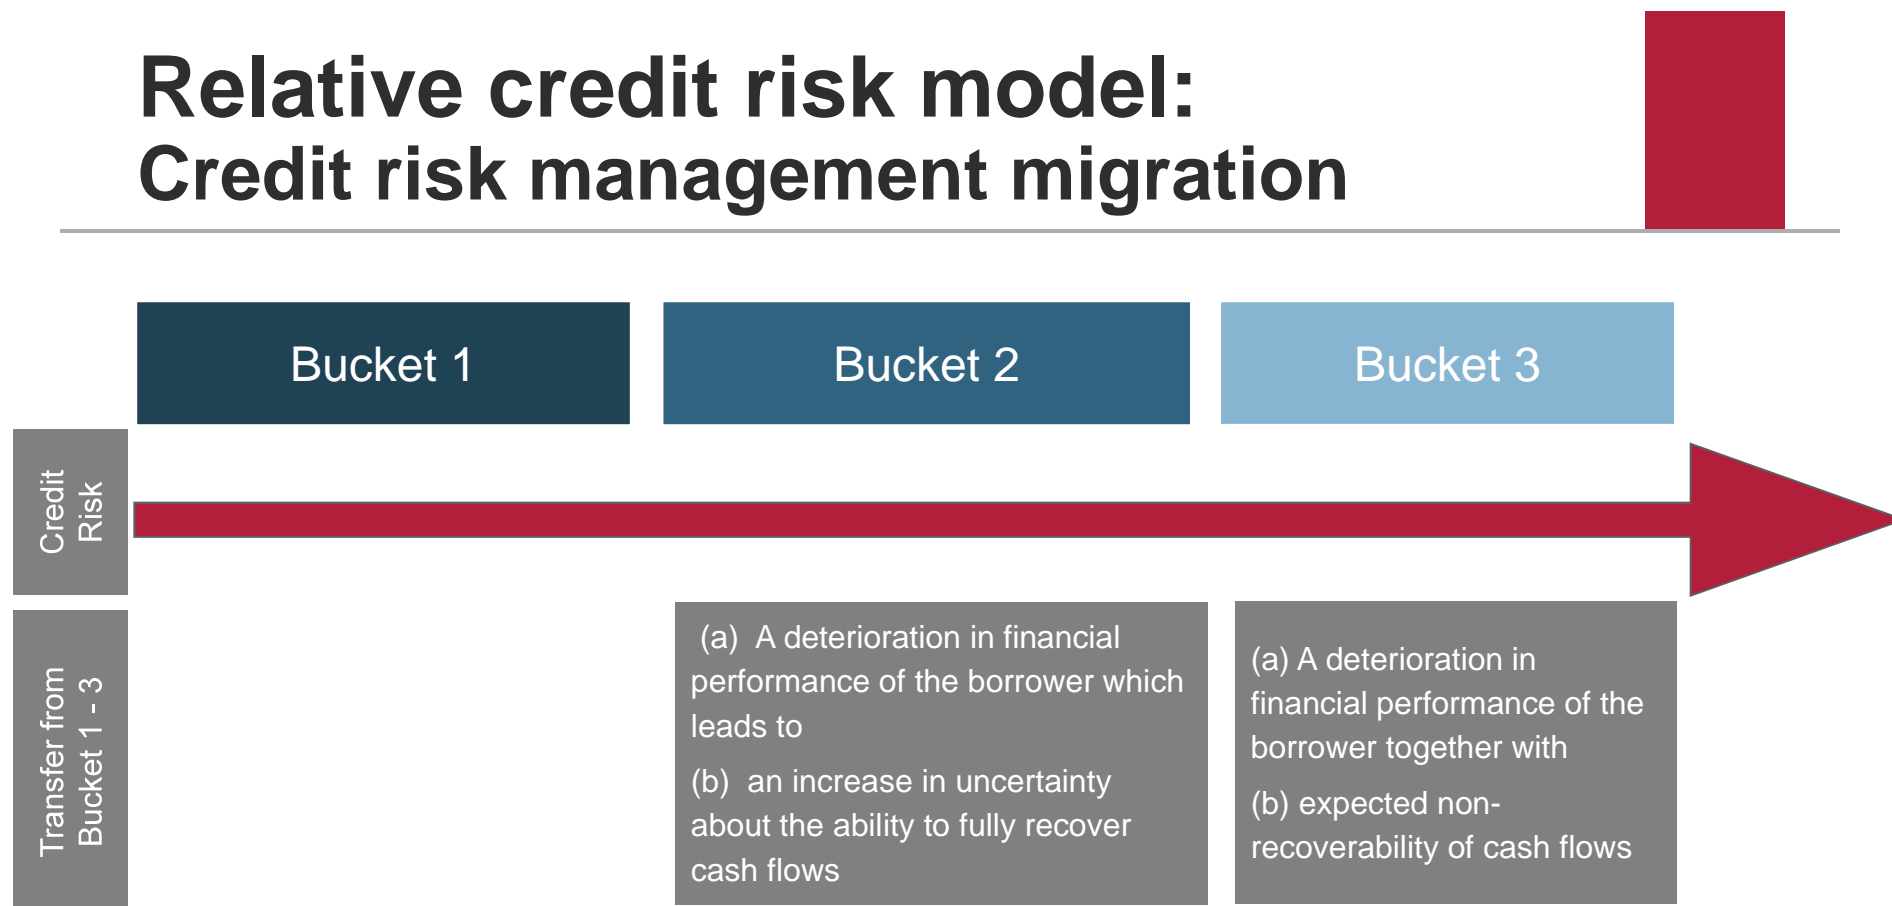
Relative credit risk model:
Credit risk management migration

Bucket 1

Bucket 2

Bucket 3

Credit Risk

Transfer from Bucket 1 - 3

(a) A deterioration in financial performance of the borrower which leads to

(b) an increase in uncertainty about the ability to fully recover cash flows

(a) A deterioration in financial performance of the borrower together with

(b) expected non-recoverability of cash flows